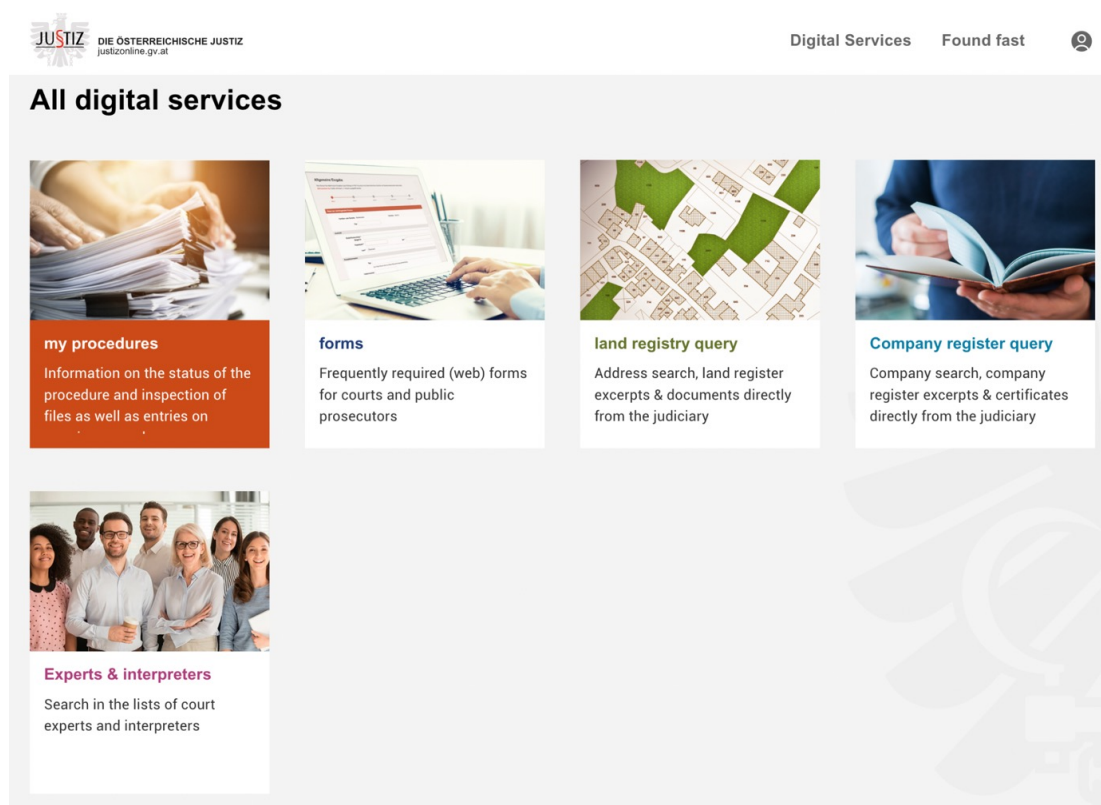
JUSTIZ DIE ÖSTERREICHISCHE JUSTIZ justizonline.gv.at

Digital Services Found fast

All digital services

my procedures
Information on the status of the procedure and inspection of files as well as entries on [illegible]

forms
Frequently required (web) forms for courts and public prosecutors

land registry query
Address search, land register excerpts & documents directly from the judiciary

Company register query
Company search, company register excerpts & certificates directly from the judiciary

Experts & interpreters
Search in the lists of court experts and interpreters